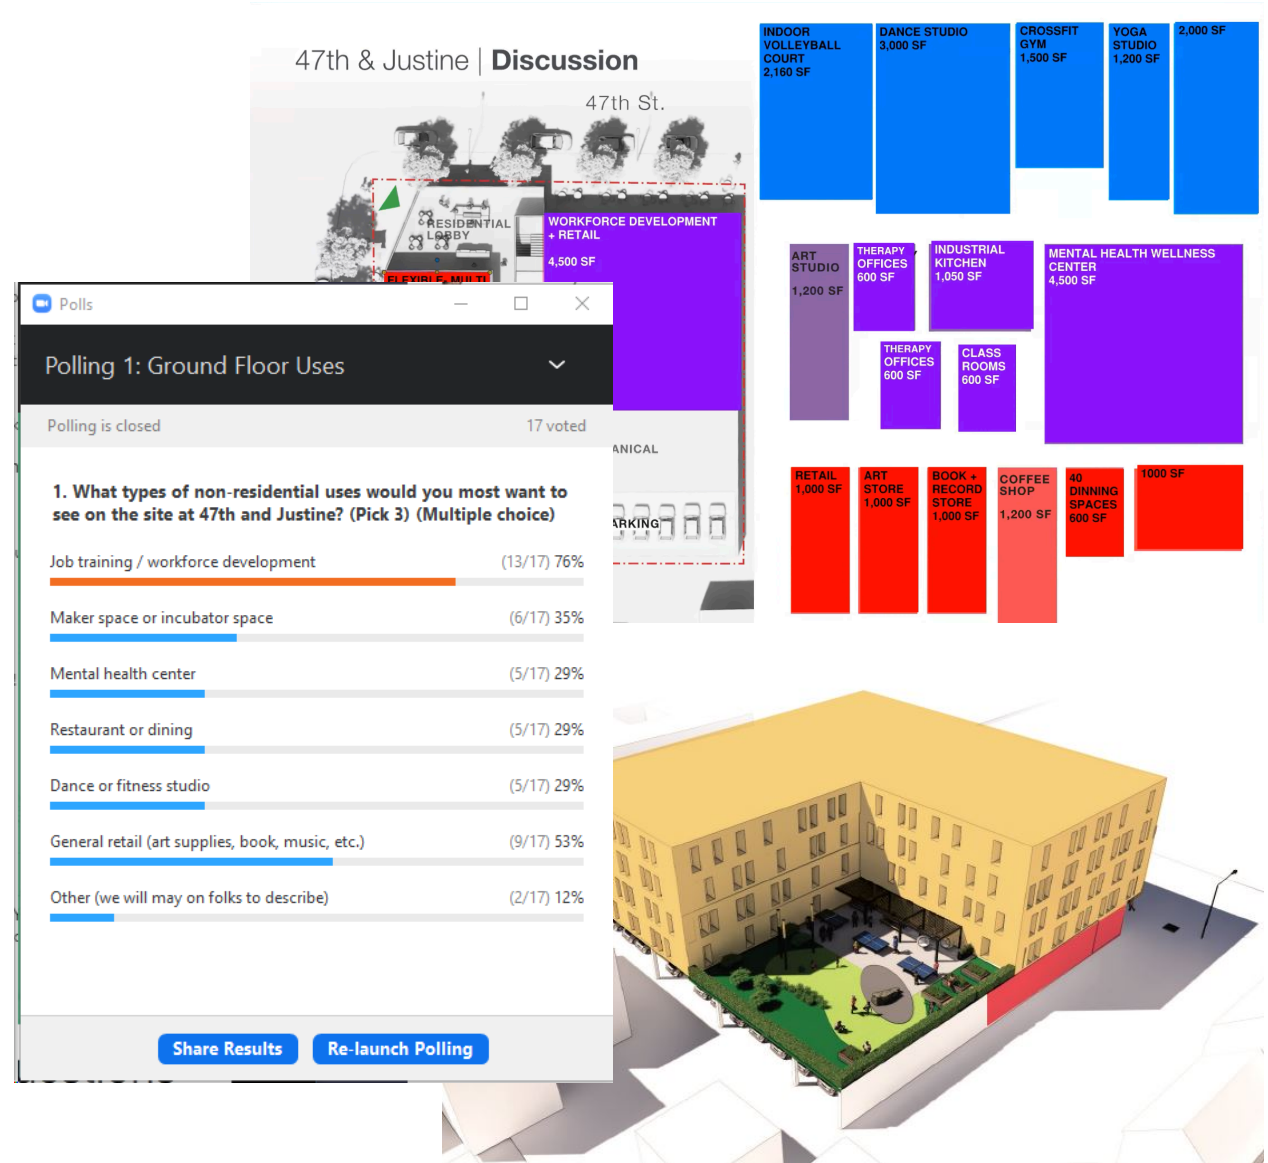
47th & Justine | Discussion

47th St.

RESIDENTIAL LOBBY

WORKFORCE DEVELOPMENT + RETAIL

4,500 SF

FLEXIBLE MULTI

ANICAL

ARKING

INDOOR VOLLEYBALL COURT 2,160 SF

DANCE STUDIO 3,000 SF

CROSSFIT GYM 1,500 SF

YOGA STUDIO 1,200 SF

2,000 SF

ART STUDIO 1,200 SF

THERAPY OFFICES 600 SF

INDUSTRIAL KITCHEN 1,050 SF

MENTAL HEALTH WELLNESS CENTER 4,500 SF

THERAPY OFFICES 600 SF

CLASS ROOMS 600 SF

RETAIL 1,000 SF

ART STORE 1,000 SF

BOOK + RECORD STORE 1,000 SF

COFFEE SHOP 1,200 SF

40 DINNING SPACES 600 SF

1000 SF

Polls

Polling 1: Ground Floor Uses

Polling is closed

17 voted

1. What types of non-residential uses would you most want to see on the site at 47th and Justine? (Pick 3) (Multiple choice)

Job training / workforce development (13/17) 76%

Maker space or incubator space (6/17) 35%

Mental health center (5/17) 29%

Restaurant or dining (5/17) 29%

Dance or fitness studio (5/17) 29%

General retail (art supplies, book, music, etc.) (9/17) 53%

Other (we will may on folks to describe) (2/17) 12%

Share Results

Re-launch Polling